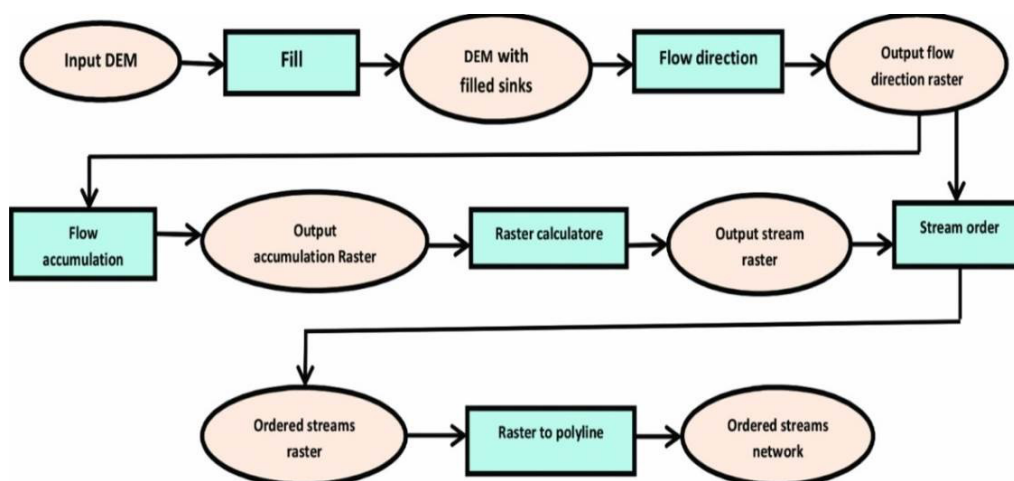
Input DEM

Fill

DEM with filled sinks

Flow direction

Output flow direction raster

Flow accumulation

Output accumulation Raster

Raster calculatore

Output stream raster

Stream order

Ordered streams raster

Raster to polyline

Ordered streams network